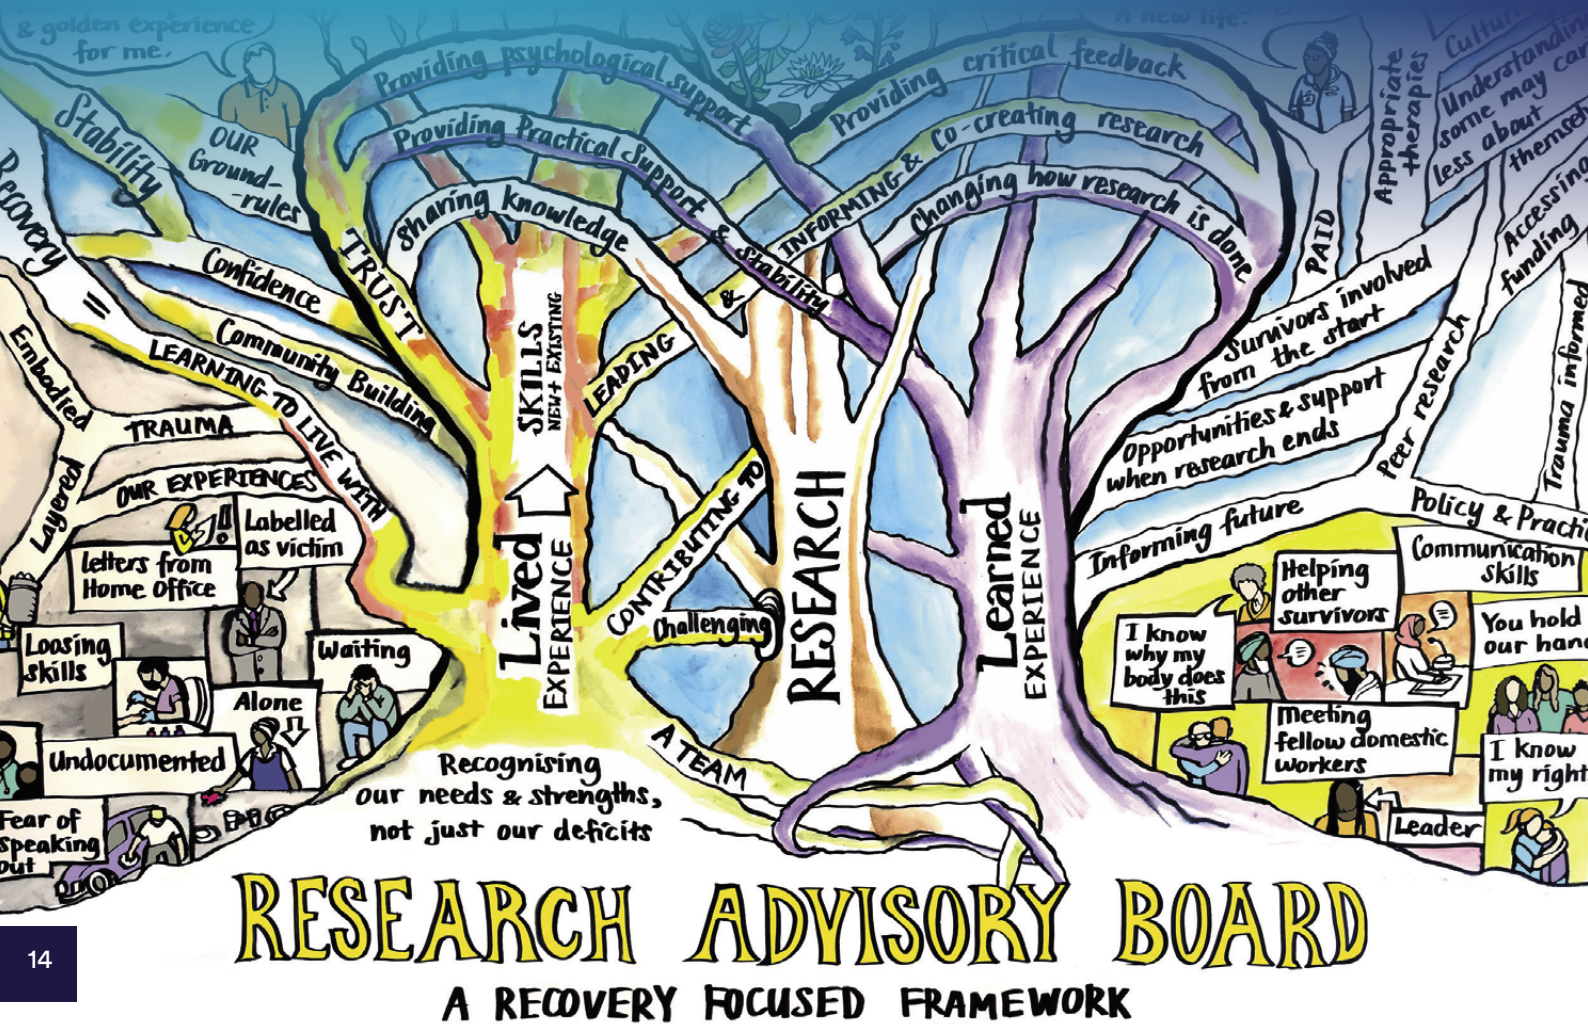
& golden experience for me.

Stability

OUR Ground-rules

Recovery

=

Confidence

Community Building

LEARNING TO LIVE WITH

TRUST

Embodied

TRAUMA

Layered

OUR EXPERIENCES

Labelled as victim

Letters from Home Office

Loosing skills

Waiting

Alone

Undocumented

Fear of speaking out

Providing psychological support

Providing Practical Support & Stability

Sharing knowledge

SKILLS NEW + EXISTING

LEADING

&

Lived EXPERIENCE

CONTRIBUTING TO

Challenging

A TEAM

Recognising our needs & strengths, not just our deficits

RESEARCH

Providing critical feedback

INFORMING & Co-creating research

Changing how research is done

Learned EXPERIENCE

A new life:

PAID

Appropriate therapies

Culture

Understanding some may care less about themselves

Accessing funding

Survivors involved from the start

Opportunities & support when research ends

Peer research

Trauma informed

Informing future

Policy & Practice

Communication skills

Helping other survivors

I know why my body does this

You hold our hand

Meeting fellow domestic workers

I know my rights

Leader

RESEARCH ADVISORY BOARD

A RECOVERY FOCUSED FRAMEWORK

14